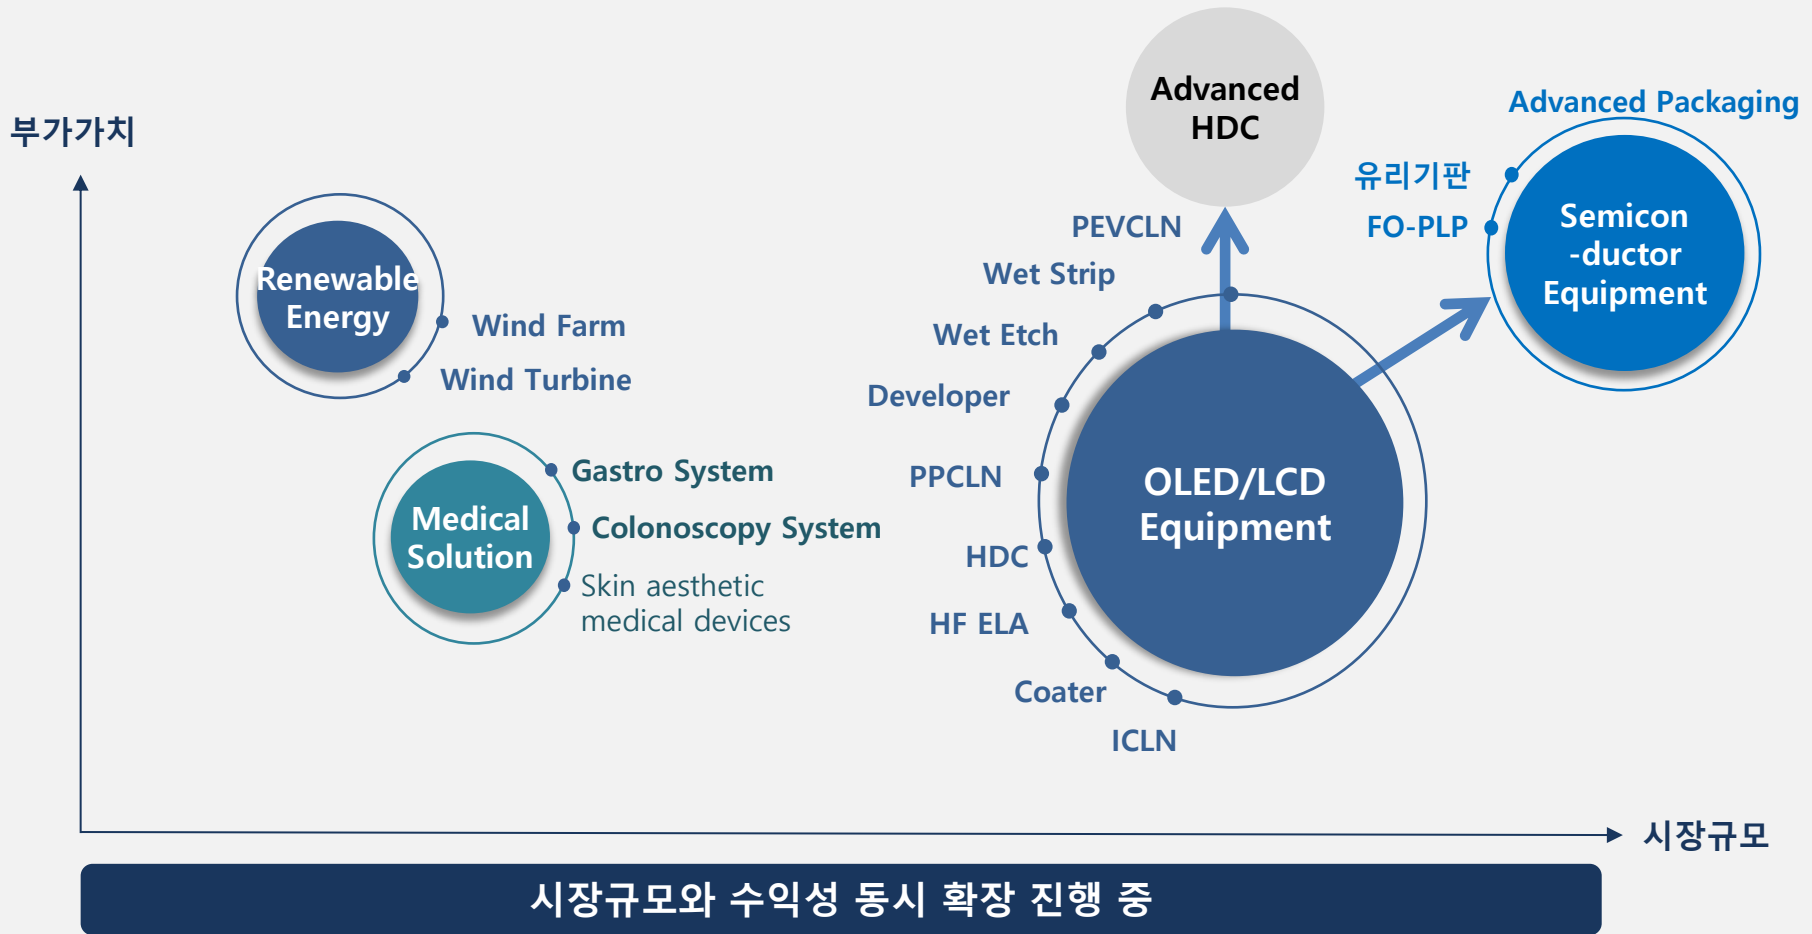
부가가치

Advanced HDC

Advanced Packaging

유리기판

FO-PLP

Semicon -ductor Equipment

Renewable Energy

Wind Farm

Wind Turbine

PEVCLN

Wet Strip

Wet Etch

Developer

PPCLN

HDC

HF ELA

Coater

ICLN

OLED/LCD Equipment

Medical Solution

Gastro System

Colonoscopy System

Skin aesthetic medical devices

시장규모

시장규모와 수익성 동시 확장 진행 중